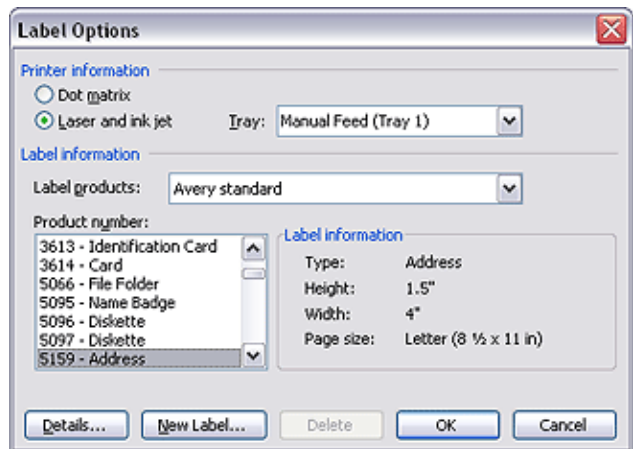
Label Options

Printer information

Dot matrix

Laser and ink jet

Tray: Manual Feed (Tray 1)

Label information

Label products: Avery standard

Product number:

3613 - Identification Card
3614 - Card
5066 - File Folder
5095 - Name Badge
5096 - Diskette
5097 - Diskette
5159 - Address

Label information

| Type: | Address |
|---|---|
| Height: | 1.5" |
| Width: | 4" |
| Page size: | Letter (8 ½ x 11 in) |

Details... New Label... Delete OK Cancel